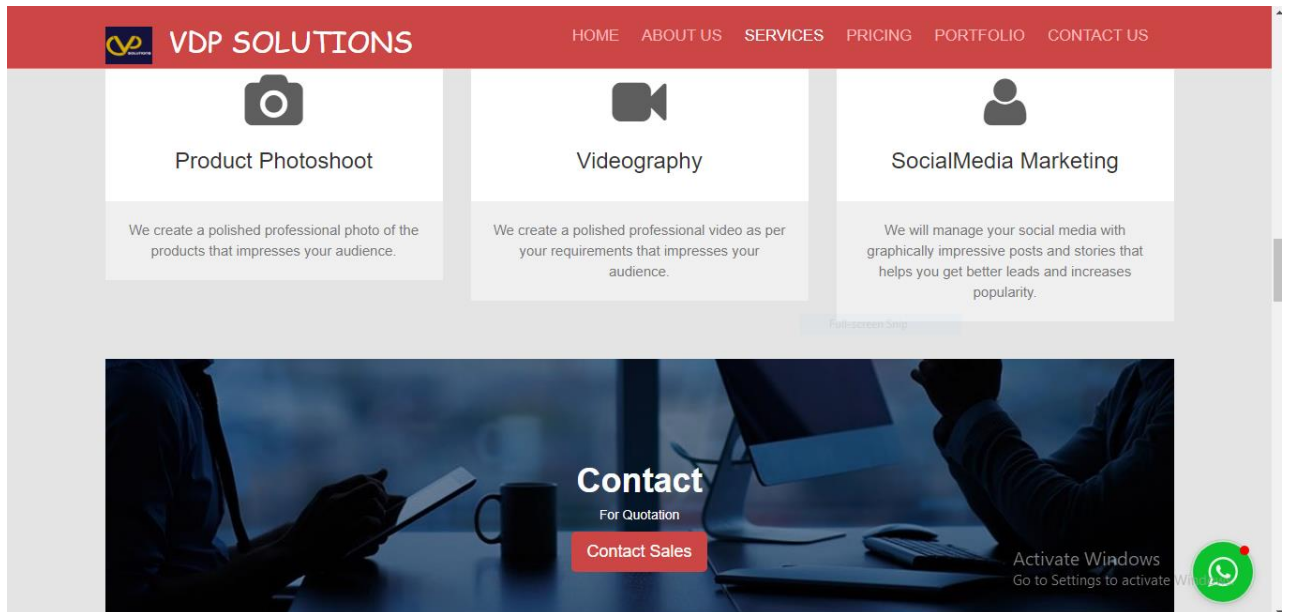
VDP SOLUTIONS

HOME ABOUT US SERVICES PRICING PORTFOLIO CONTACT US

Product Photoshoot

We create a polished professional photo of the products that impresses your audience.

Videography

We create a polished professional video as per your requirements that impresses your audience.

SocialMedia Marketing

We will manage your social media with graphically impressive posts and stories that helps you get better leads and increases popularity.

Full-screen Snip

Contact

For Quotation

Contact Sales

Activate Windows
Go to Settings to activate Wind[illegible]